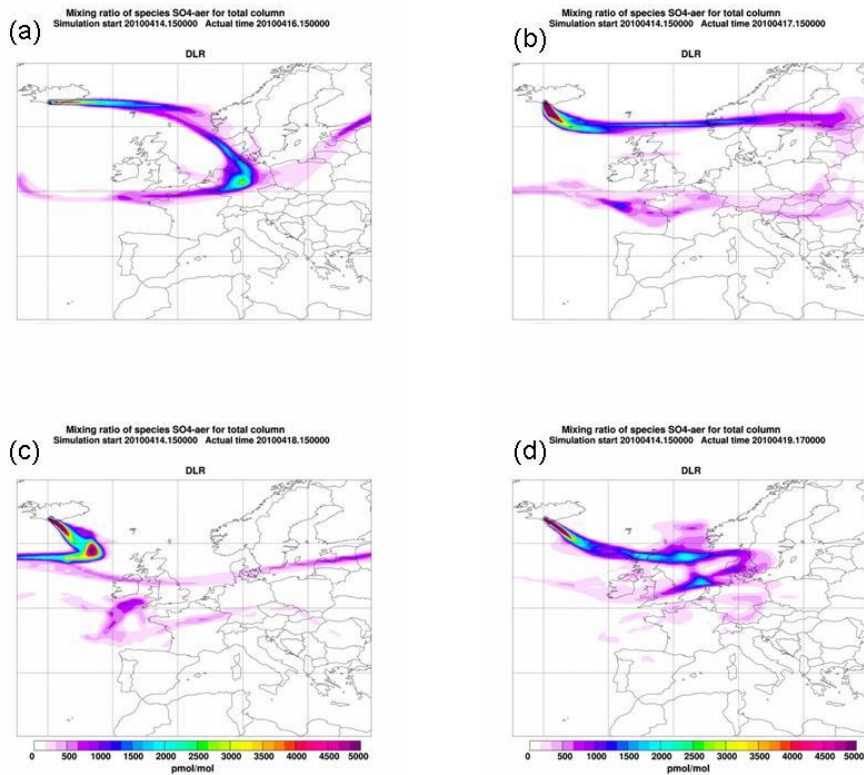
(a)
Mixing ratio of species SO4-aer for total column
Simulation start 20100414.150000 Actual time 20100416.150000
DLR

(b)
Mixing ratio of species SO4-aer for total column
Simulation start 20100414.150000 Actual time 20100417.150000
DLR

(c)
Mixing ratio of species SO4-aer for total column
Simulation start 20100414.150000 Actual time 20100418.150000
DLR

(d)
Mixing ratio of species SO4-aer for total column
Simulation start 20100414.150000 Actual time 20100419.170000
DLR

0 500 1000 1500 2000 2500 3000 3500 4000 4500 5000
pmol/mol

0 500 1000 1500 2000 2500 3000 3500 4000 4500 5000
pmol/mol